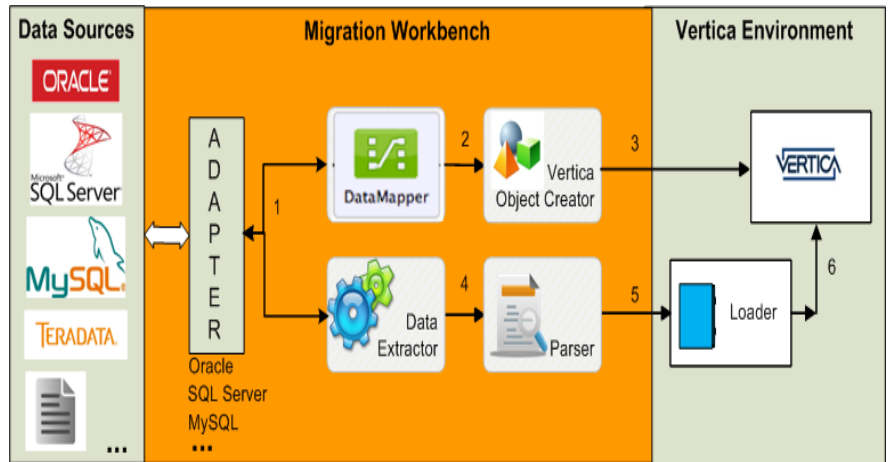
Data Sources

ORACLE

Microsoft SQL Server

MySQL

TERADATA

...

Migration Workbench

A D A P T E R

Oracle
SQL Server
MySQL
...

1

DataMapper

2

Vertica Object Creator

Data Extractor

4

Parser

Vertica Environment

3

VERTICA

5

Loader

6